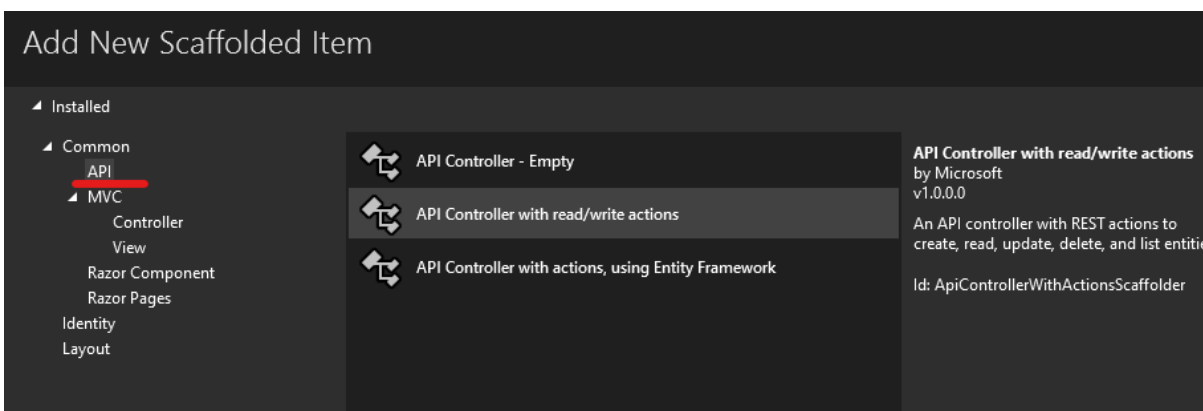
Add New Scaffolded Item

◢ Installed

◢ Common
API
◢ MVC
Controller
View
Razor Component
Razor Pages
Identity
Layout

API Controller - Empty

API Controller with read/write actions

API Controller with actions, using Entity Framework

API Controller with read/write actions
by Microsoft
v1.0.0.0

An API controller with REST actions to create, read, update, delete, and list entiti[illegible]

Id: ApiControllerWithActionsScaffolder